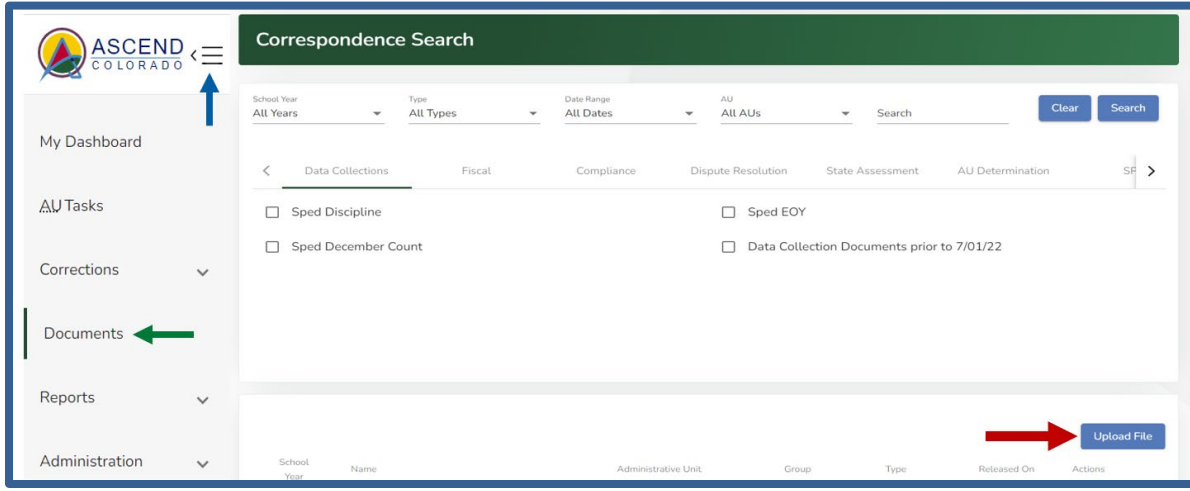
ASCEND
COLORADO

My Dashboard

AU Tasks

Corrections

Documents

Reports

Administration

Correspondence Search

School Year
All Years

Type
All Types

Date Range
All Dates

AU
All AUs

Search

Clear

Search

Data Collections

Fiscal

Compliance

Dispute Resolution

State Assessment

AU Determination

SP

Sped Discipline

Sped EOY

Sped December Count

Data Collection Documents prior to 7/01/22

Upload File

| School Year | Name | Administrative Unit | Group | Type | Released On | Actions |
|---|---|---|---|---|---|---|